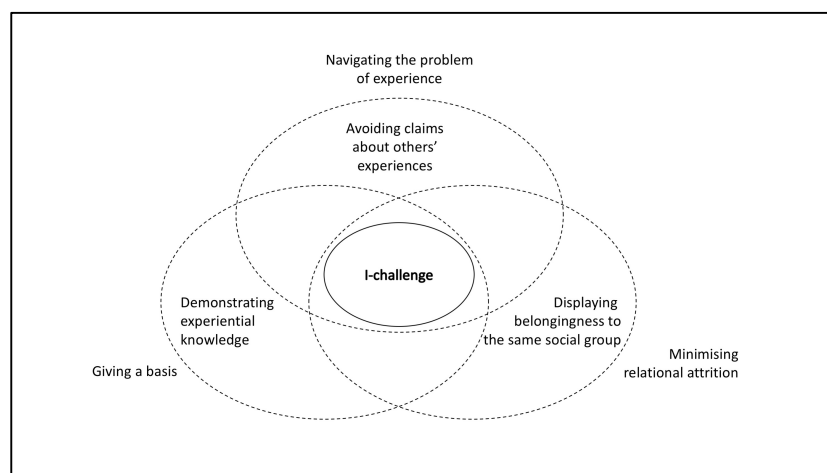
Navigating the problem of experience

Avoiding claims about others' experiences

I-challenge

Demonstrating experiential knowledge

Displaying belongingness to the same social group

Giving a basis

Minimising relational attrition